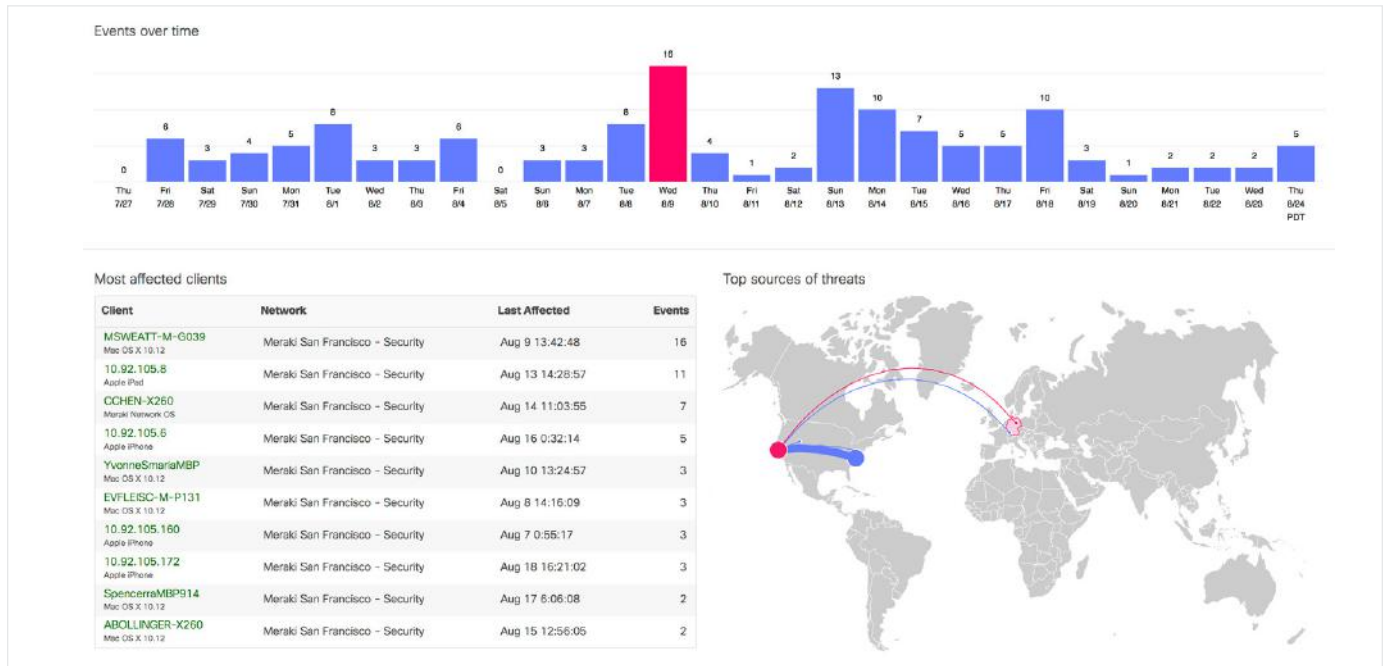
Events over time

0 Thu 7/27
6 Fri 7/28
3 Sat 7/29
4 Sun 7/30
5 Mon 7/31
8 Tue 8/1
3 Wed 8/2
3 Thu 8/3
6 Fri 8/4
0 Sat 8/5
3 Sun 8/6
3 Mon 8/7
8 Tue 8/8
16 Wed 8/9
4 Thu 8/10
1 Fri 8/11
2 Sat 8/12
13 Sun 8/13
10 Mon 8/14
7 Tue 8/15
5 Wed 8/16
5 Thu 8/17
10 Fri 8/18
3 Sat 8/19
1 Sun 8/20
2 Mon 8/21
2 Tue 8/22
2 Wed 8/23
5 Thu 8/24 PDT

Most affected clients

| Client | Network | Last Affected | Events |
|---|---|---|---|
| MSWEATT-M-G039 Mac OS X 10.12 | Meraki San Francisco - Security | Aug 9 13:42:48 | 16 |
| 10.92.105.8 Apple iPad | Meraki San Francisco - Security | Aug 13 14:28:57 | 11 |
| CCHEN-X260 Meraki Network OS | Meraki San Francisco - Security | Aug 14 11:03:55 | 7 |
| 10.92.105.6 Apple iPhone | Meraki San Francisco - Security | Aug 16 0:32:14 | 5 |
| YvonneSmariaMBP Mac OS X 10.12 | Meraki San Francisco - Security | Aug 10 13:24:57 | 3 |
| EVFLEISC-M-P131 Mac OS X 10.12 | Meraki San Francisco - Security | Aug 8 14:16:09 | 3 |
| 10.92.105.160 Apple iPhone | Meraki San Francisco - Security | Aug 7 0:55:17 | 3 |
| 10.92.105.172 Apple iPhone | Meraki San Francisco - Security | Aug 18 16:21:02 | 3 |
| SpencerraMBP914 Mac OS X 10.12 | Meraki San Francisco - Security | Aug 17 6:06:08 | 2 |
| ABOLLINGER-X260 Mac OS X 10.12 | Meraki San Francisco - Security | Aug 15 12:56:05 | 2 |

Top sources of threats